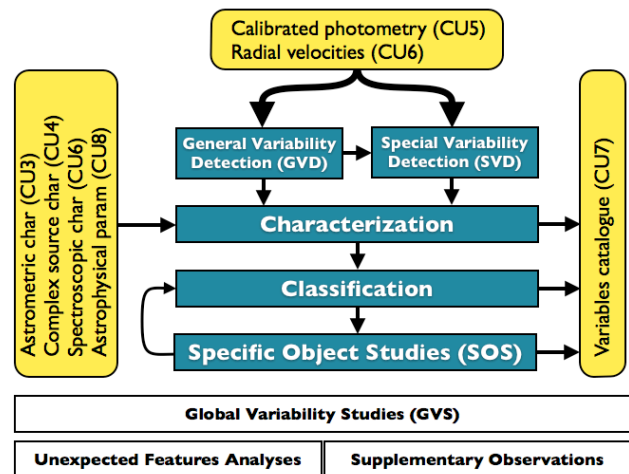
Calibrated photometry (CU5)
Radial velocities (CU6)

Astrometric char (CU3)
Complex source char (CU4)
Spectroscopic char (CU6)
Astrophysical param (CU8)

General Variability Detection (GVD)

Special Variability Detection (SVD)

Characterization

Classification

Specific Object Studies (SOS)

Variables catalogue (CU7)

Global Variability Studies (GVS)

Unexpected Features Analyses

Supplementary Observations